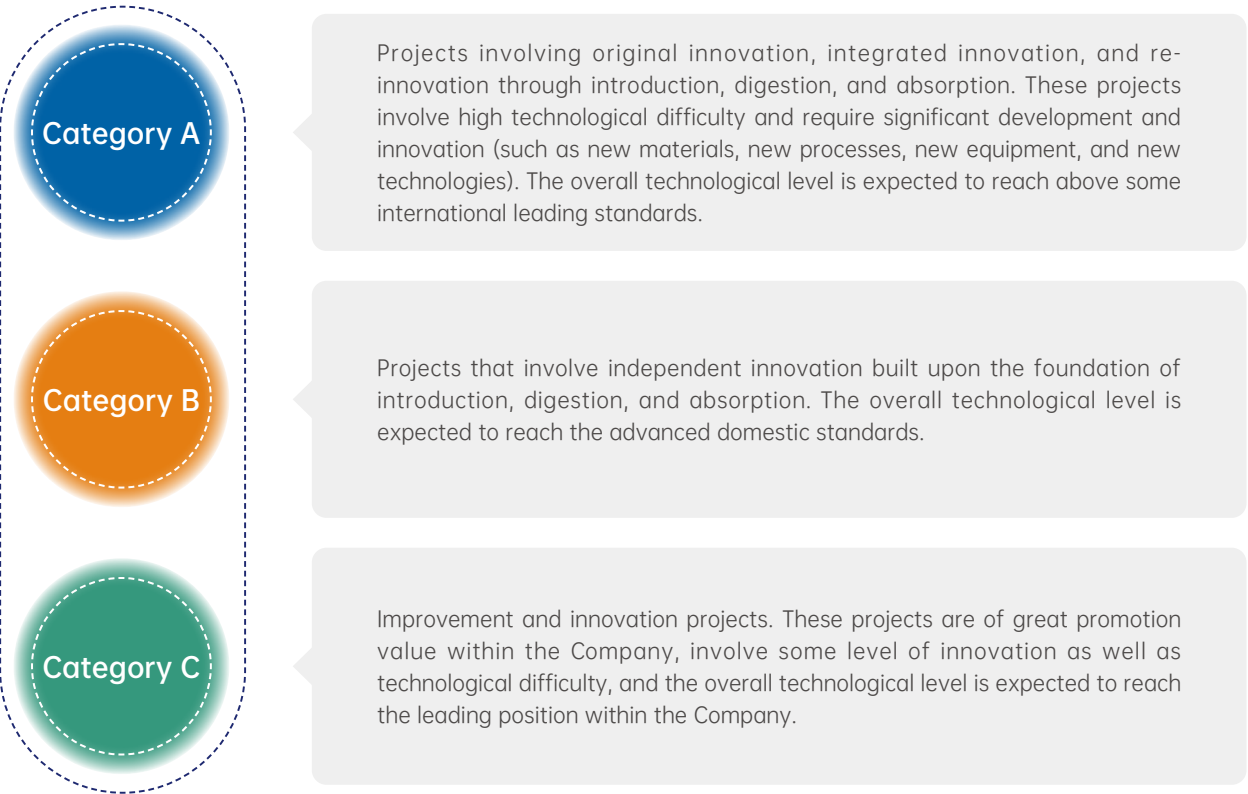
Category A

Projects involving original innovation, integrated innovation, and re-innovation through introduction, digestion, and absorption. These projects involve high technological difficulty and require significant development and innovation (such as new materials, new processes, new equipment, and new technologies). The overall technological level is expected to reach above some international leading standards.

Category B

Projects that involve independent innovation built upon the foundation of introduction, digestion, and absorption. The overall technological level is expected to reach the advanced domestic standards.

Category C

Improvement and innovation projects. These projects are of great promotion value within the Company, involve some level of innovation as well as technological difficulty, and the overall technological level is expected to reach the leading position within the Company.